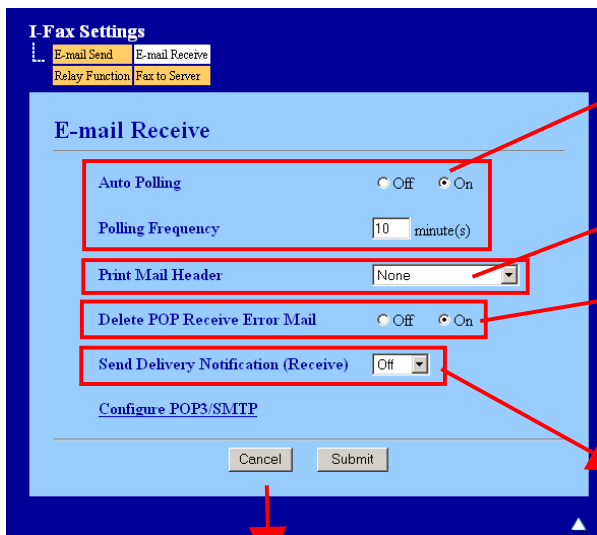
I-Fax Settings

E-mail Send | E-mail Receive
Relay Function | Fax to Server

E-mail Receive

Auto Polling ○ Off ⊙ On

Polling Frequency 10 minute(s)

Print Mail Header None

Delete POP Receive Error Mail ○ Off ⊙ On

Send Delivery Notification (Receive) Off

Configure POP3/SMTP

Cancel Submit